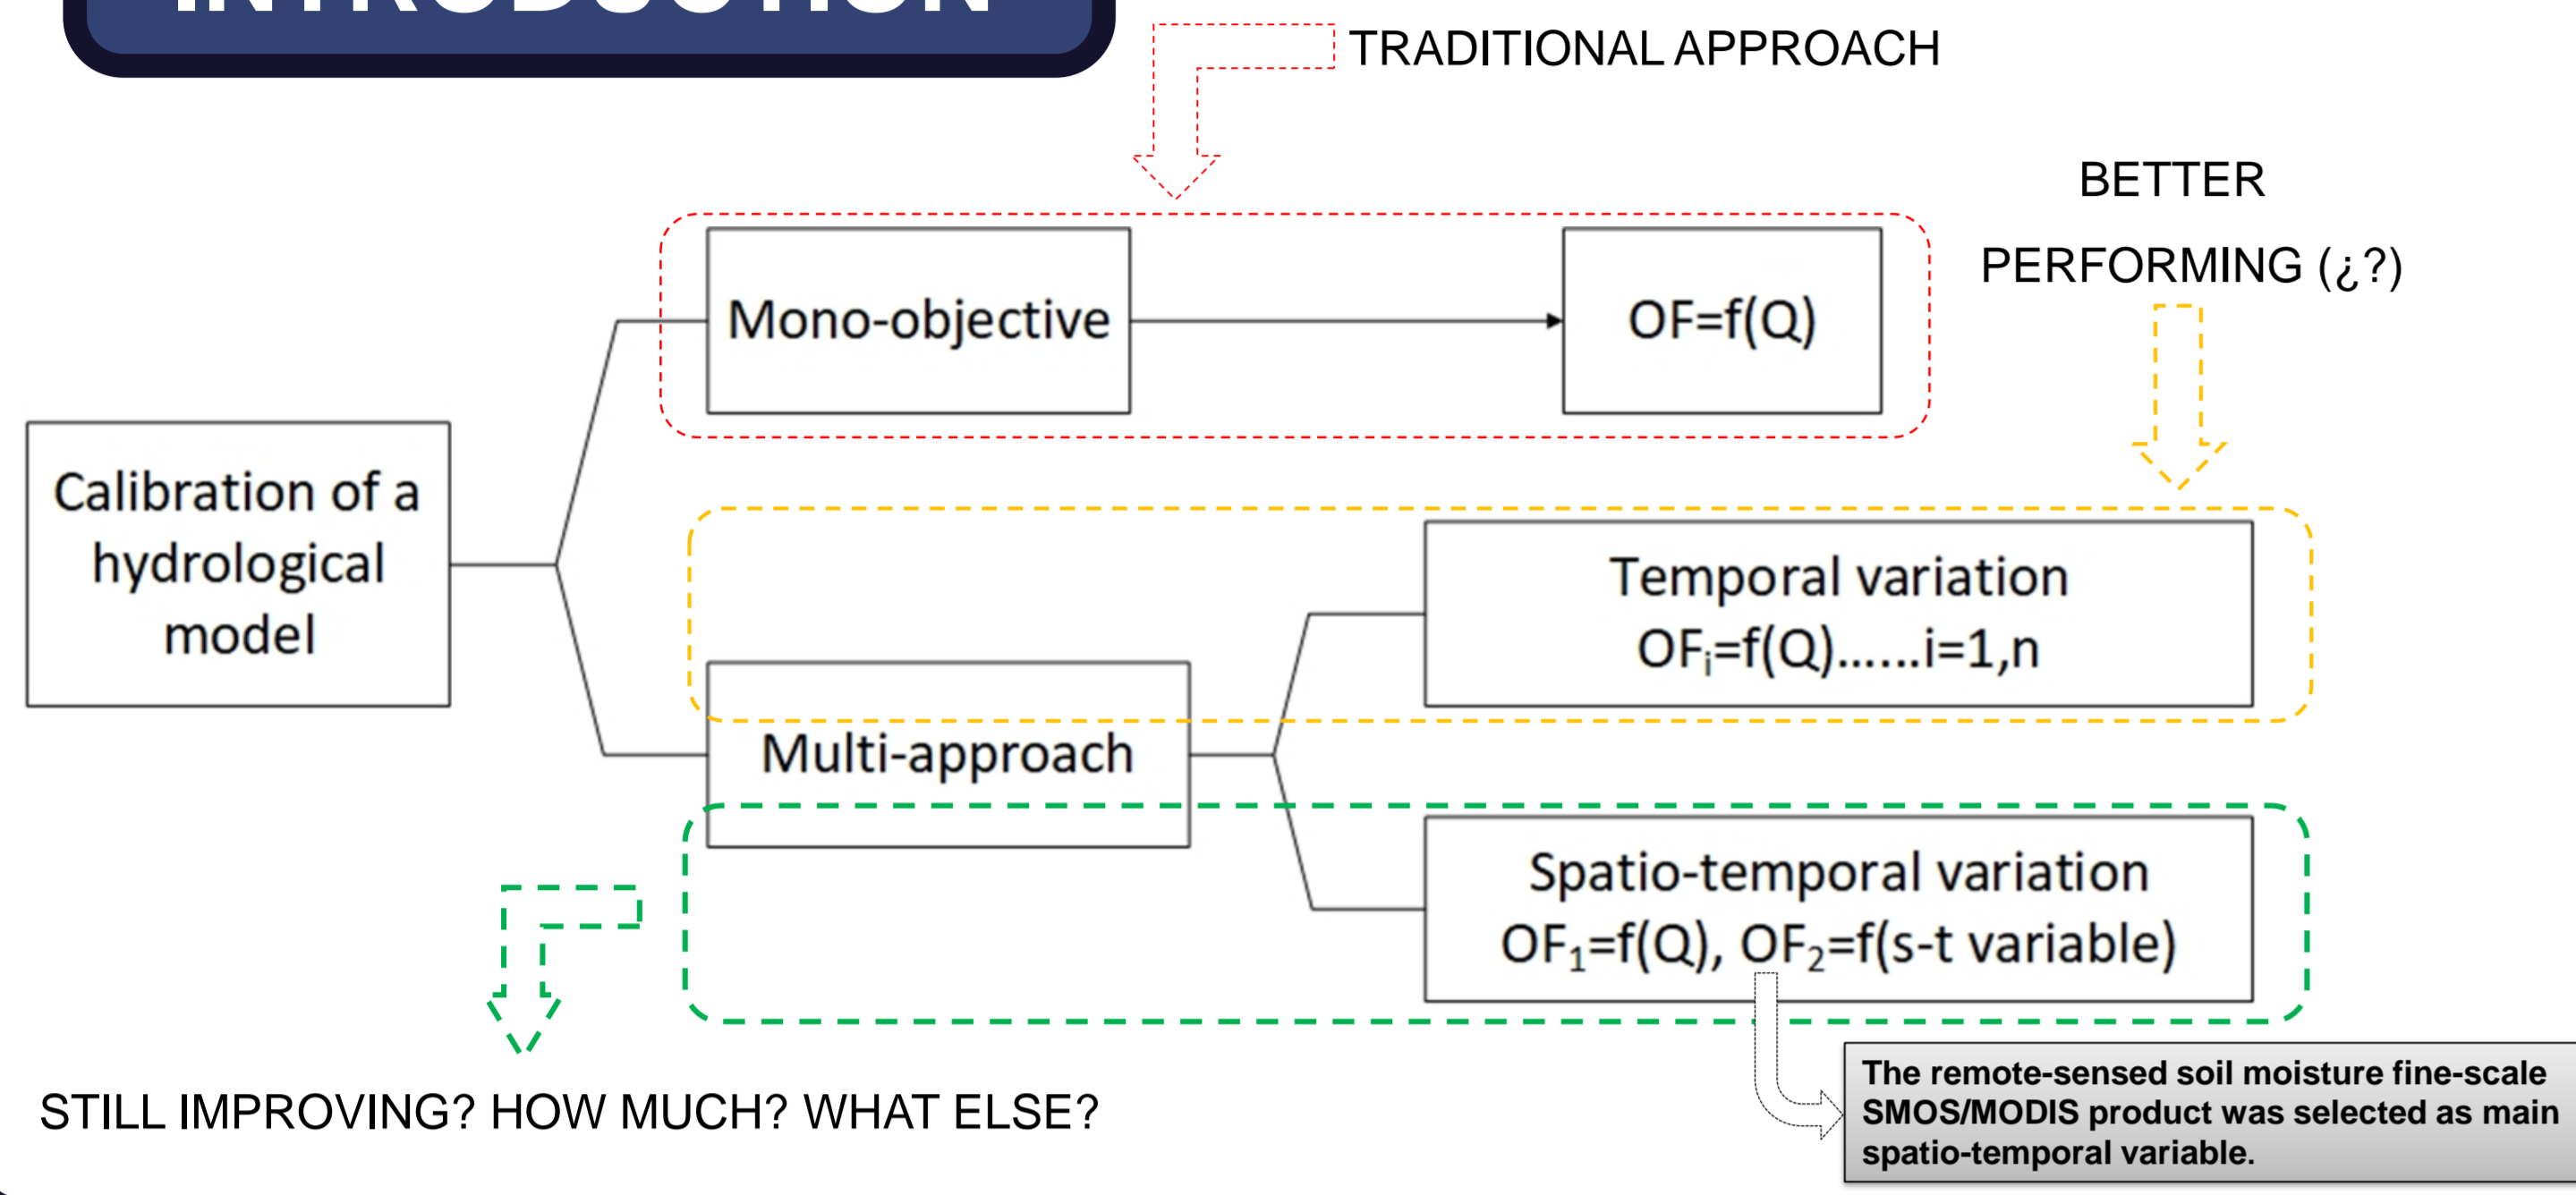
TRADITIONAL APPROACH

BETTER PERFORMING (¿?)

Calibration of a hydrological model

Mono-objective

OF=f(Q)

Multi-approach

Temporal variation $OF_i$=f(Q)......i=1,n

Spatio-temporal variation $OF_1$=f(Q), $OF_2$=f(s-t variable)

STILL IMPROVING? HOW MUCH? WHAT ELSE?

The remote-sensed soil moisture fine-scale SMOS/MODIS product was selected as main spatio-temporal variable.